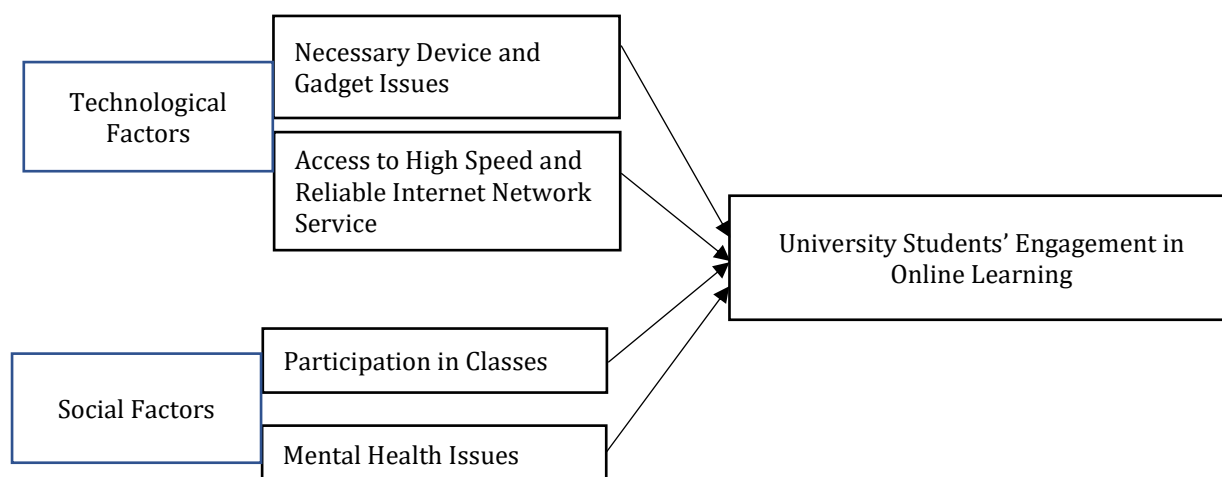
Technological Factors

Necessary Device and Gadget Issues

Access to High Speed and Reliable Internet Network Service

University Students' Engagement in Online Learning

Social Factors

Participation in Classes

Mental Health Issues